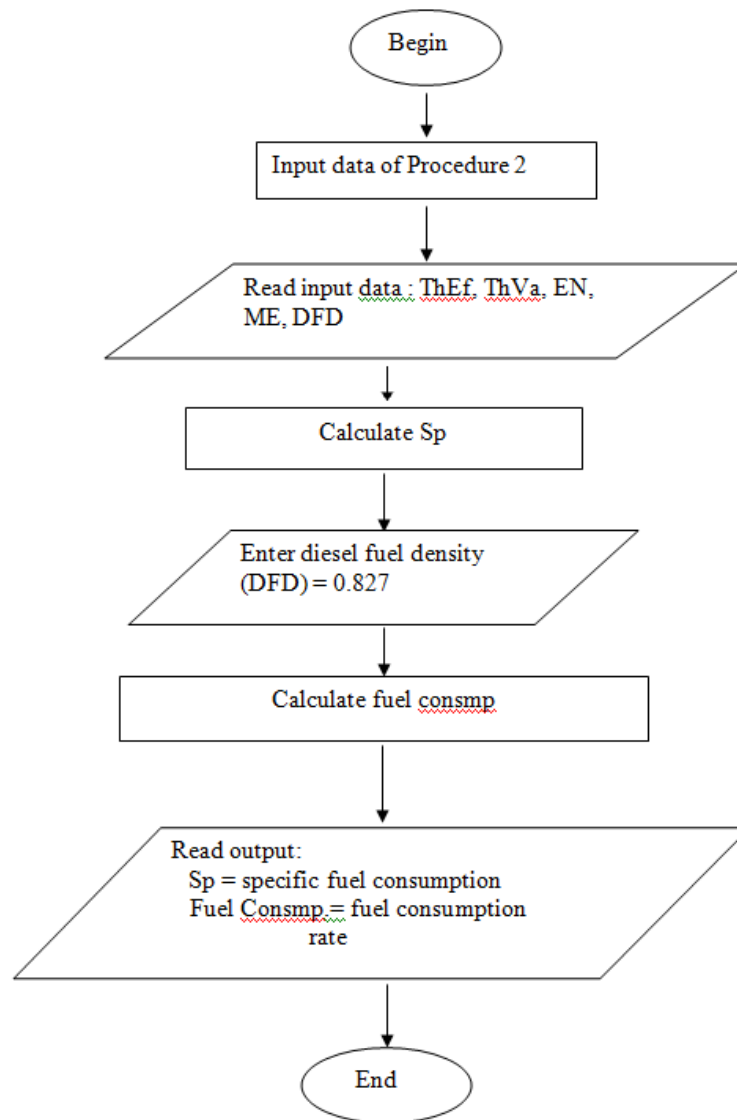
Begin

Input data of Procedure 2

Read input data : ThEf, ThVa, EN, ME, DFD

Calculate Sp

Enter diesel fuel density (DFD) = 0.827

Calculate fuel consmp

Read output:
Sp = specific fuel consumption
Fuel Consmp = fuel consumption rate

End